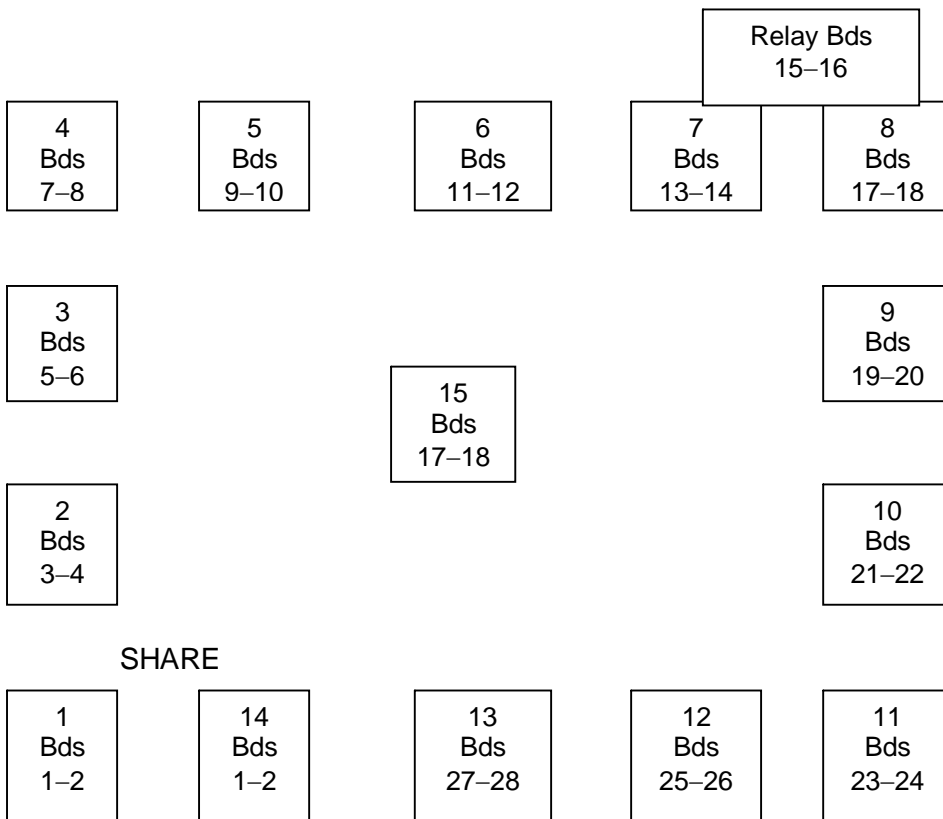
Relay Bds
15–16

4
Bds
7–8

5
Bds
9–10

6
Bds
11–12

7
Bds
13–14

8
Bds
17–18

3
Bds
5–6

9
Bds
19–20

15
Bds
17–18

2
Bds
3–4

10
Bds
21–22

SHARE

1
Bds
1–2

14
Bds
1–2

13
Bds
27–28

12
Bds
25–26

11
Bds
23–24